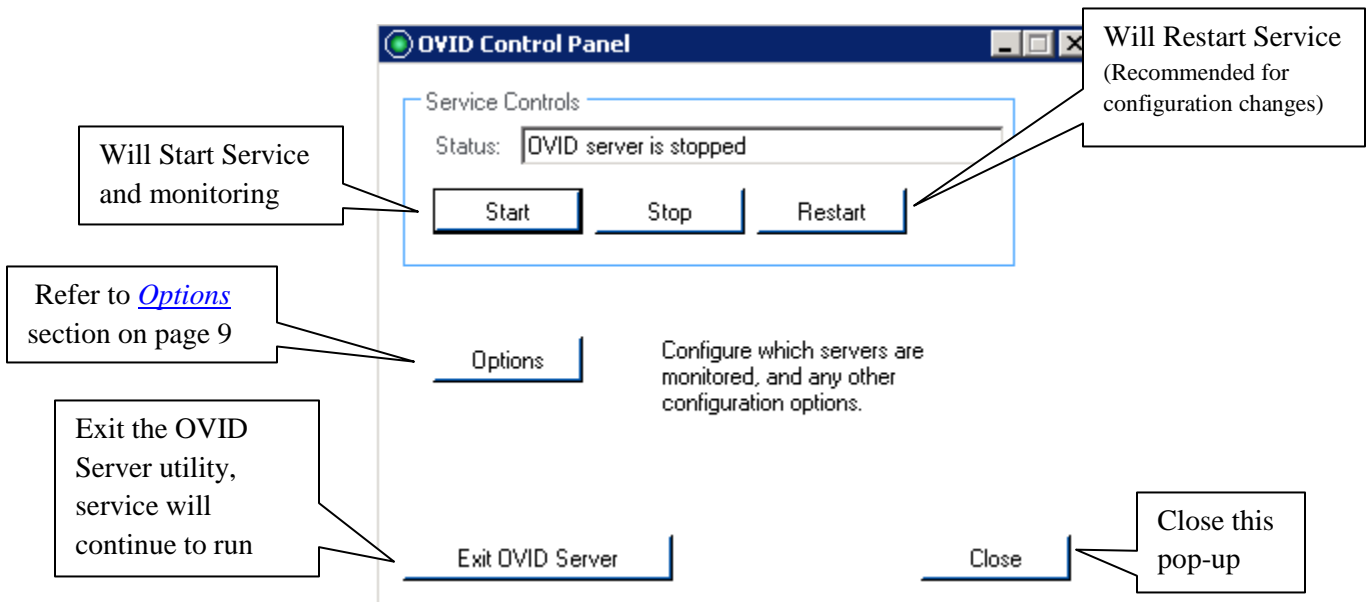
OVID Control Panel

Will Restart Service
(Recommended for configuration changes)

Service Controls

Status: OVID server is stopped

Will Start Service and monitoring

Start

Stop

Restart

Refer to *Options* section on page 9

Options

Configure which servers are monitored, and any other configuration options.

Exit the OVID Server utility, service will continue to run

Exit OVID Server

Close

Close this pop-up